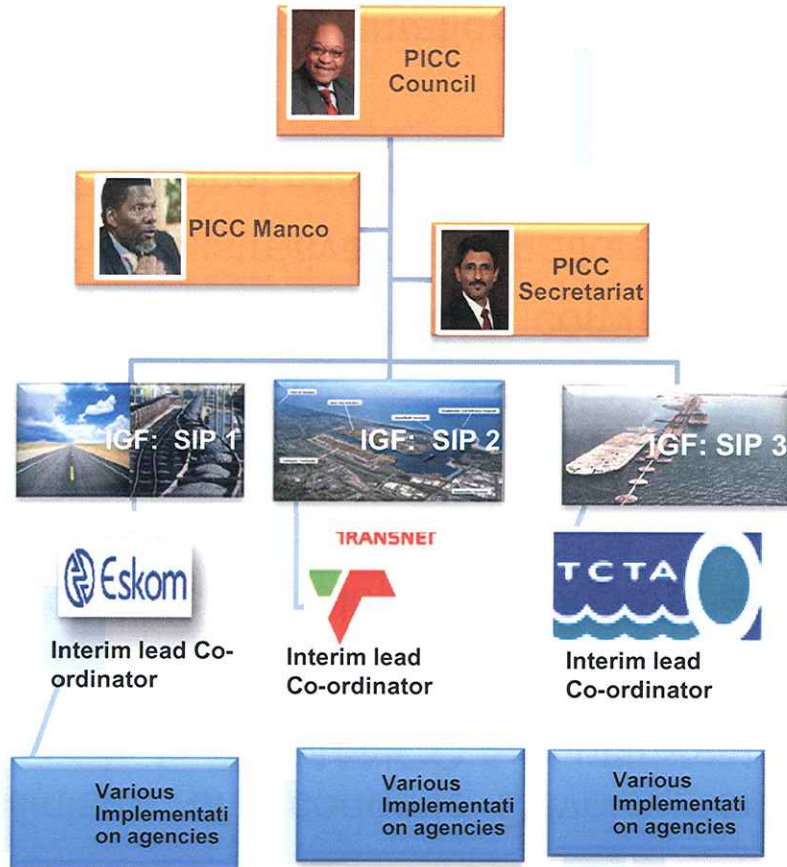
PICC Council

PICC Manco

PICC Secretariat

IGF: SIP 1

IGF: SIP 2

IGF: SIP 3

Eskom

Interim lead Co-ordinator

TRANSNET

Interim lead Co-ordinator

TCTA

Interim lead Co-ordinator

Various Implementation agencies

Various Implementation agencies

Various Implementation agencies